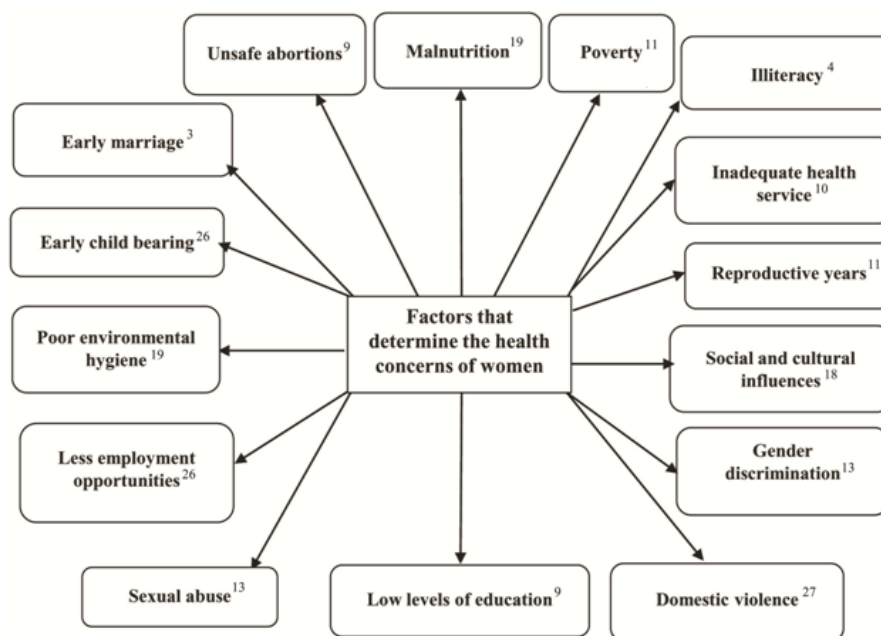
Factors that determine the health concerns of women

Unsafe abortions $^{9}$

Malnutrition $^{19}$

Poverty $^{11}$

Illiteracy $^{4}$

Early marriage $^{3}$

Inadequate health service $^{10}$

Early child bearing $^{26}$

Reproductive years $^{11}$

Poor environmental hygiene $^{19}$

Social and cultural influences $^{18}$

Less employment opportunities $^{26}$

Gender discrimination $^{13}$

Sexual abuse $^{13}$

Low levels of education $^{9}$

Domestic violence $^{27}$